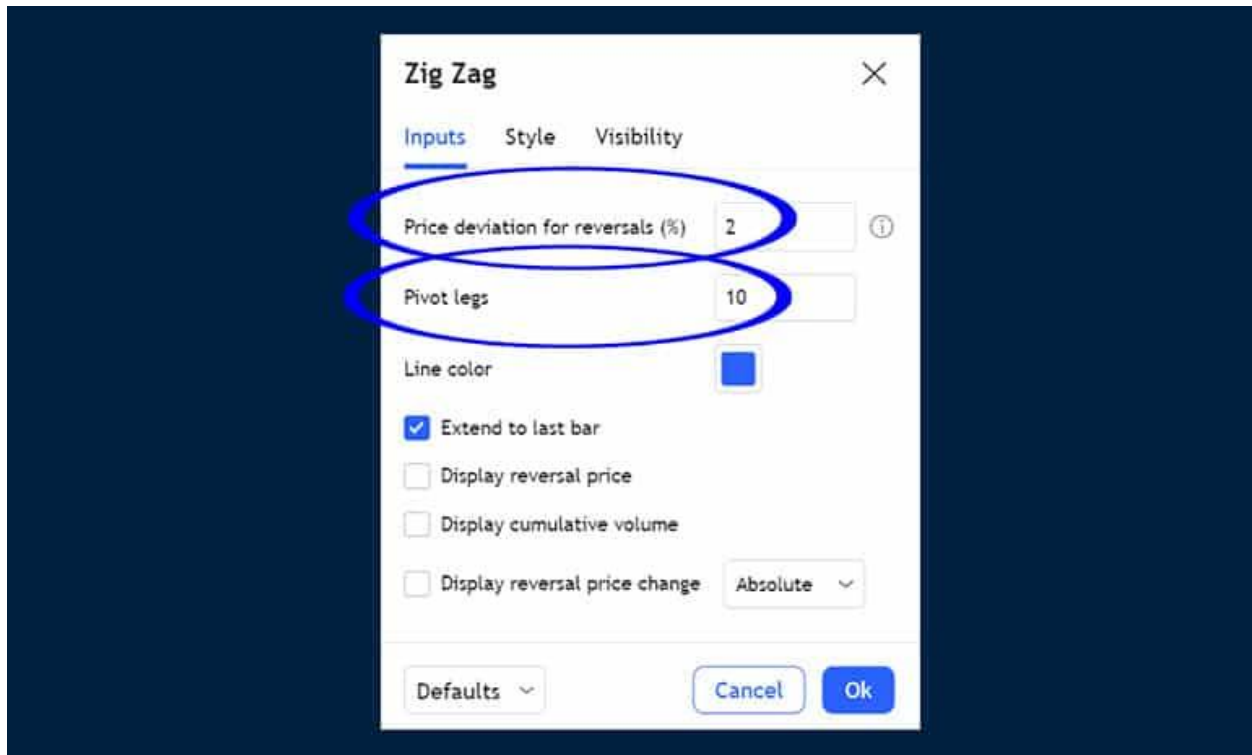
Zig Zag

Inputs Style Visibility

Price deviation for reversals (%) 2

Pivot legs 10

Line color

Extend to last bar

Display reversal price

Display cumulative volume

Display reversal price change Absolute

Defaults Cancel Ok